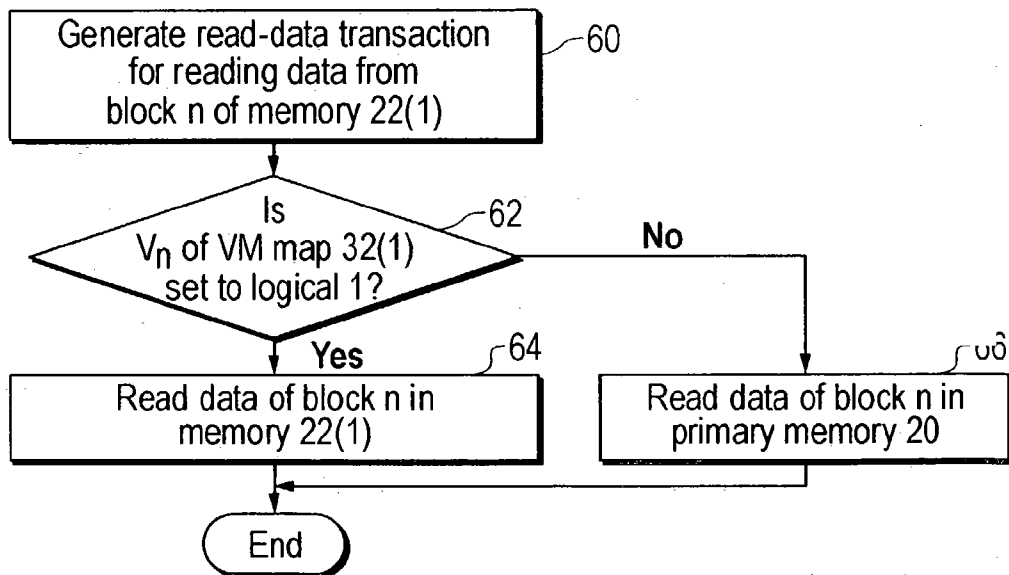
Generate read-data transaction for reading data from block n of memory 22(1)

60

Is $V_n$ of VM map 32(1) set to logical 1?

62

No

Yes

64

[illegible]

Read data of block n in memory 22(1)

Read data of block n in primary memory 20

End